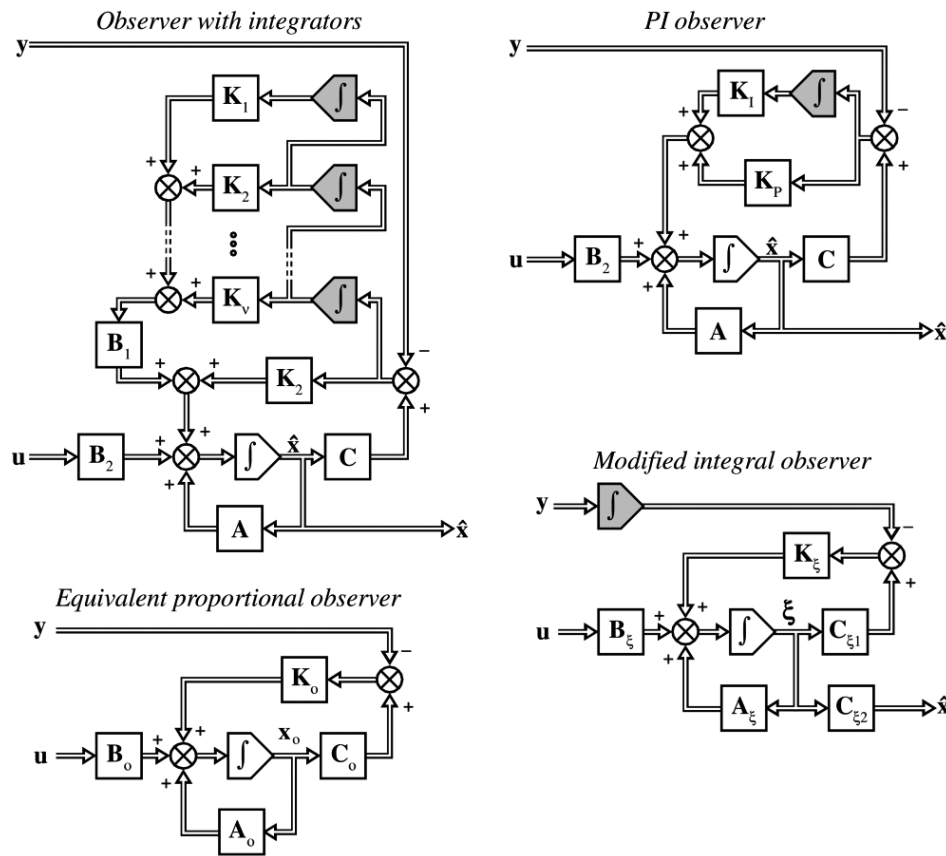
Observer with integrators

y

$\mathbf{K}_1$ $\int$

+ + $\mathbf{K}_2$ $\int$

+ + $\mathbf{K}_\nu$ $\int$

$\mathbf{B}_1$

+ + $\mathbf{K}_2$ −

u $\mathbf{B}_2$ + + $\int$ $\hat{\mathbf{x}}$ $\mathbf{C}$ +

+ $\mathbf{A}$ $\hat{\mathbf{x}}$

PI observer

y

+ $\mathbf{K}_I$ $\int$ −

+ $\mathbf{K}_P$ +

u $\mathbf{B}_2$ + $\int$ $\hat{\mathbf{x}}$ $\mathbf{C}$

+ $\mathbf{A}$ $\hat{\mathbf{x}}$

Modified integral observer

y $\int$ −

$\mathbf{K}_\xi$ +

u $\mathbf{B}_\xi$ + + $\int$ $\xi$ $\mathbf{C}_{\xi1}$

+ $\mathbf{A}_\xi$ $\mathbf{C}_{\xi2}$ $\hat{\mathbf{x}}$

Equivalent proportional observer

y −

$\mathbf{K}_o$ +

u $\mathbf{B}_o$ + + $\int$ $\mathbf{x}_o$ $\mathbf{C}_o$

+ $\mathbf{A}_o$